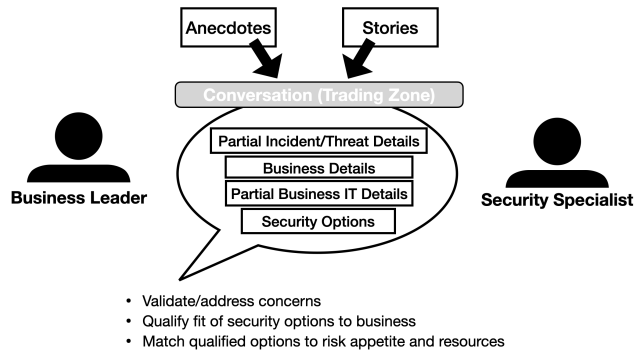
Anecdotes

Stories

Conversation (Trading Zone)

Partial Incident/Threat Details

Business Details

Partial Business IT Details

Security Options

Business Leader

Security Specialist

- Validate/address concerns
- Qualify fit of security options to business
- Match qualified options to risk appetite and resources